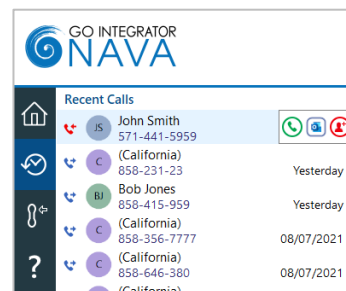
GO INTEGRATOR
NAVA

Recent Calls

JS John Smith
571-441-5959

C (California)
858-231-23
Yesterday

BJ Bob Jones
858-415-959
Yesterday

C (California)
858-356-7777
08/07/2021

C (California)
858-646-380
08/07/2021

(California)

?